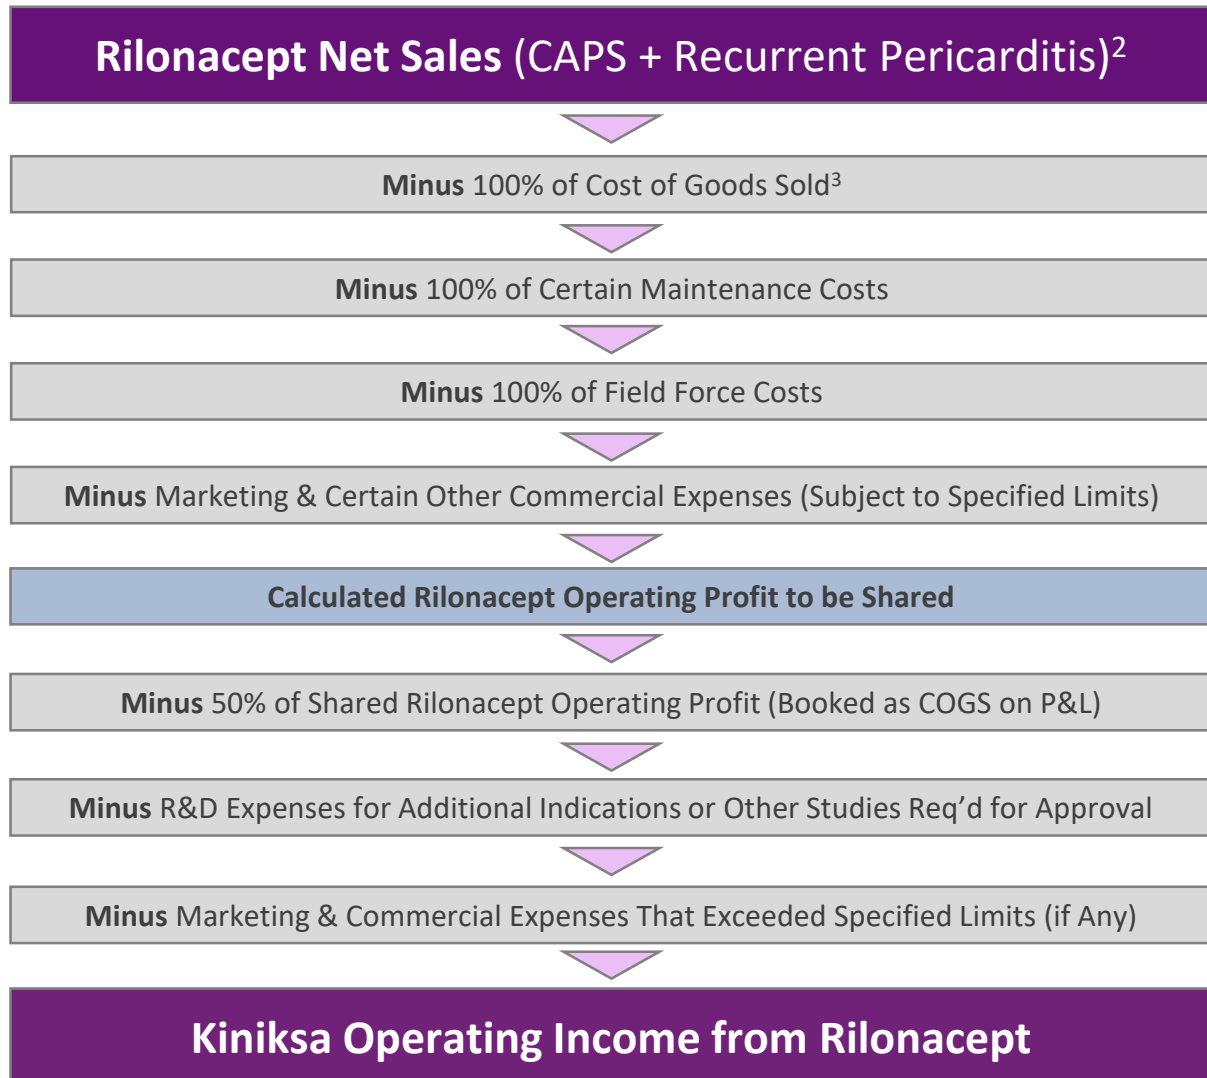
Rilonacept Net Sales (CAPS + Recurrent Pericarditis)$^2$

Minus 100% of Cost of Goods Sold$^3$

Minus 100% of Certain Maintenance Costs

Minus 100% of Field Force Costs

Minus Marketing & Certain Other Commercial Expenses (Subject to Specified Limits)

Calculated Rilonacept Operating Profit to be Shared

Minus 50% of Shared Rilonacept Operating Profit (Booked as COGS on P&L)

Minus R&D Expenses for Additional Indications or Other Studies Req'd for Approval

Minus Marketing & Commercial Expenses That Exceeded Specified Limits (if Any)

Kiniksa Operating Income from Rilonacept